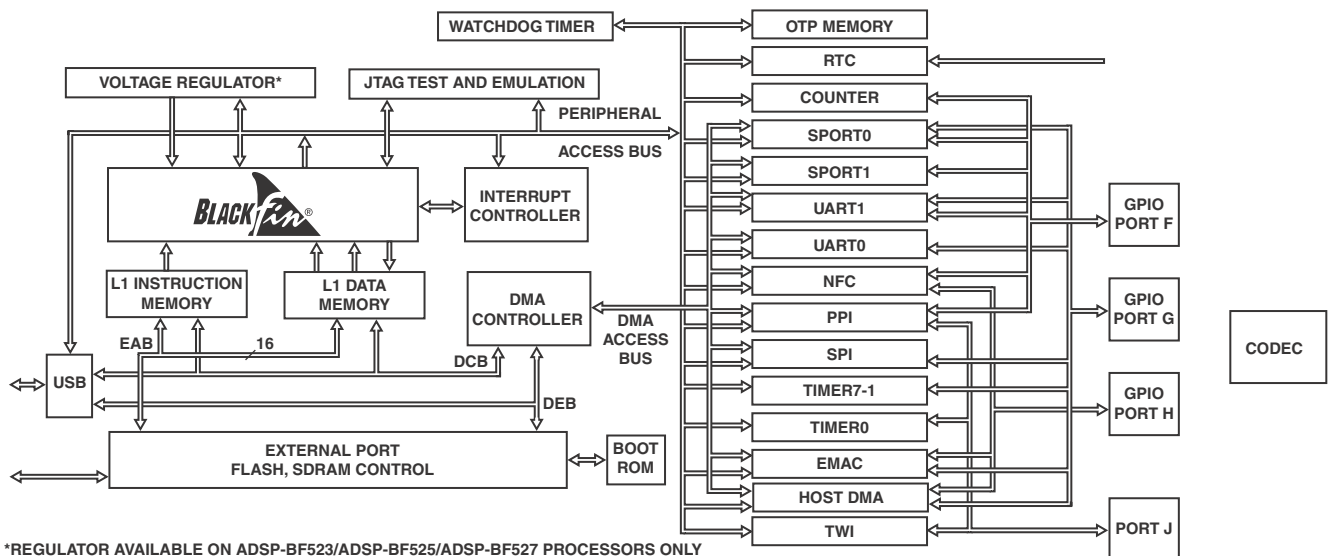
WATCHDOG TIMER

OTP MEMORY

RTC

VOLTAGE REGULATOR*

JTAG TEST AND EMULATION

PERIPHERAL

ACCESS BUS

COUNTER

SPORT0

SPORT1

BLACKfin®

INTERRUPT CONTROLLER

UART1

GPIO PORT F

UART0

L1 INSTRUCTION MEMORY

L1 DATA MEMORY

NFC

DMA CONTROLLER

DMA ACCESS BUS

PPI

GPIO PORT G

EAB

16

SPI

CODEC

USB

DCB

TIMER7-1

GPIO PORT H

DEB

TIMER0

EXTERNAL PORT FLASH, SDRAM CONTROL

BOOT ROM

EMAC

HOST DMA

TWI

PORT J

*REGULATOR AVAILABLE ON ADSP-BF523/ADSP-BF525/ADSP-BF527 PROCESSORS ONLY